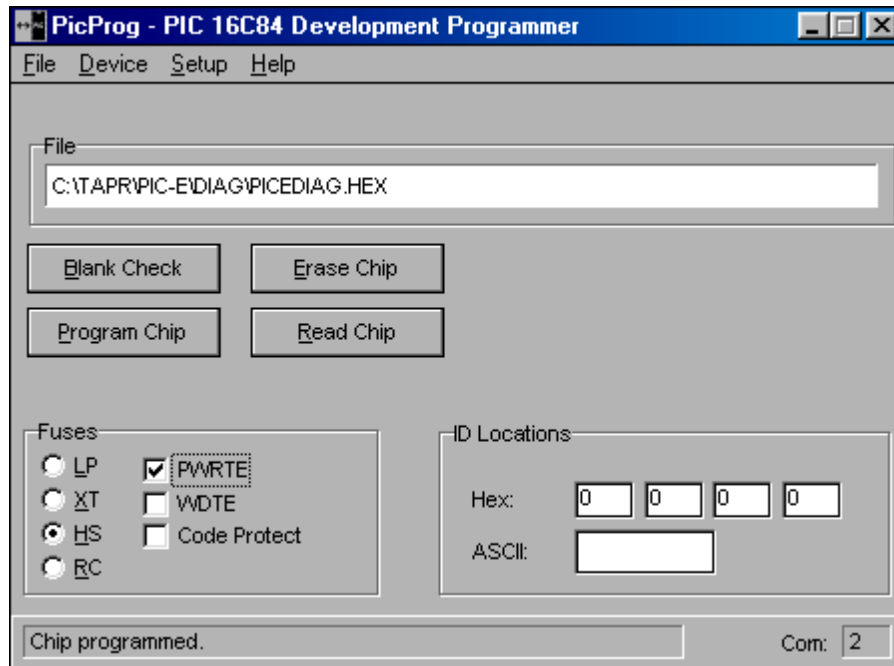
PicProg - PIC 16C84 Development Programmer

File Device Setup Help

File
C:\TAPR\PIC-E\DIAG\PICEDIAG.HEX

Blank Check
Erase Chip
Program Chip
Read Chip

Fuses
LP
XT
HS
RC
PWRTE
WDTE
Code Protect

ID Locations
Hex:
0
0
0
0
ASCII:

Chip programmed.
Com: 2